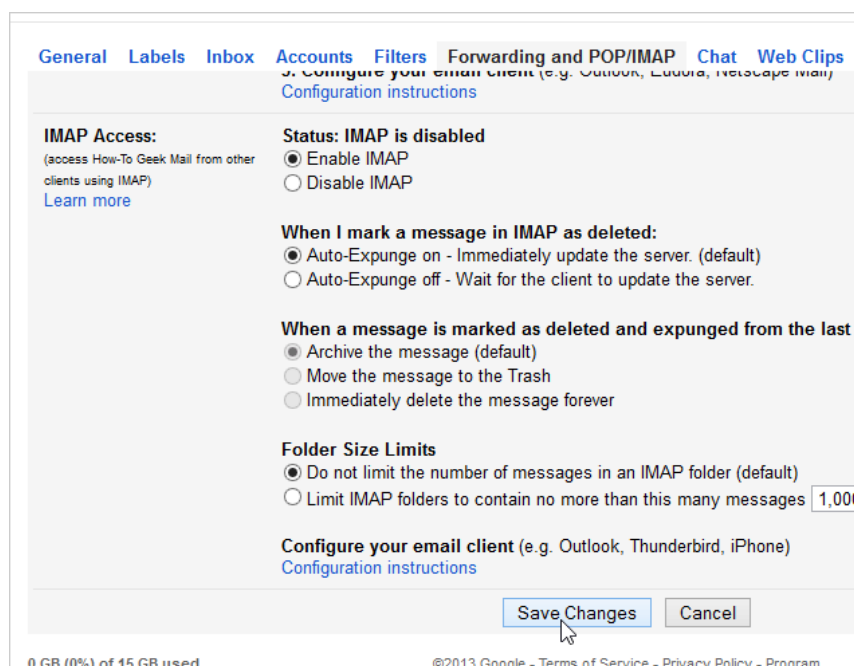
General Labels Inbox Accounts Filters Forwarding and POP/IMAP Chat Web Clips

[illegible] Configure your email client (e.g. Outlook, Eudora, Netscape Mail)
Configuration instructions

IMAP Access:
(access How-To Geek Mail from other clients using IMAP)
Learn more

Status: IMAP is disabled
Enable IMAP
Disable IMAP

When I mark a message in IMAP as deleted:
Auto-Expunge on - Immediately update the server. (default)
Auto-Expunge off - Wait for the client to update the server.

When a message is marked as deleted and expunged from the last
Archive the message (default)
Move the message to the Trash
Immediately delete the message forever

Folder Size Limits
Do not limit the number of messages in an IMAP folder (default)
Limit IMAP folders to contain no more than this many messages 1,00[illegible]

Configure your email client (e.g. Outlook, Thunderbird, iPhone)
Configuration instructions

Save Changes Cancel

0 GB (0%) of 15 GB used ©2013 Google - Terms of Service - Privacy Policy - Program